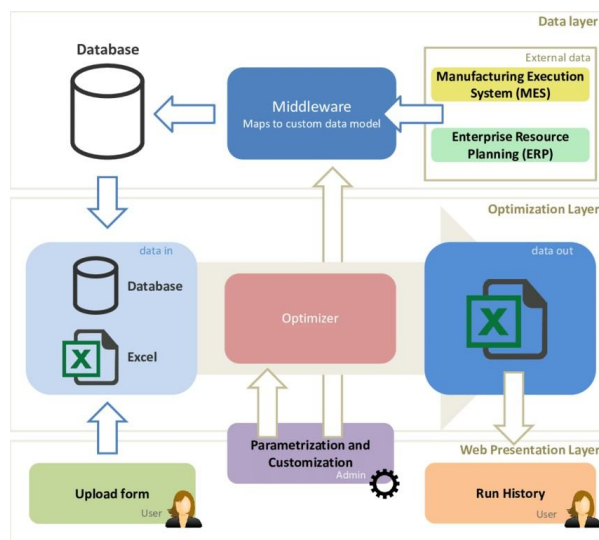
Data layer

Database

Middleware
Maps to custom data model

External data

Manufacturing Execution System (MES)

Enterprise Resource Planning (ERP)

Optimization Layer

data in

Database

Excel

Optimizer

data out

Parametrization and Customization
Admin

Web Presentation Layer

Upload form
User

Run History
User